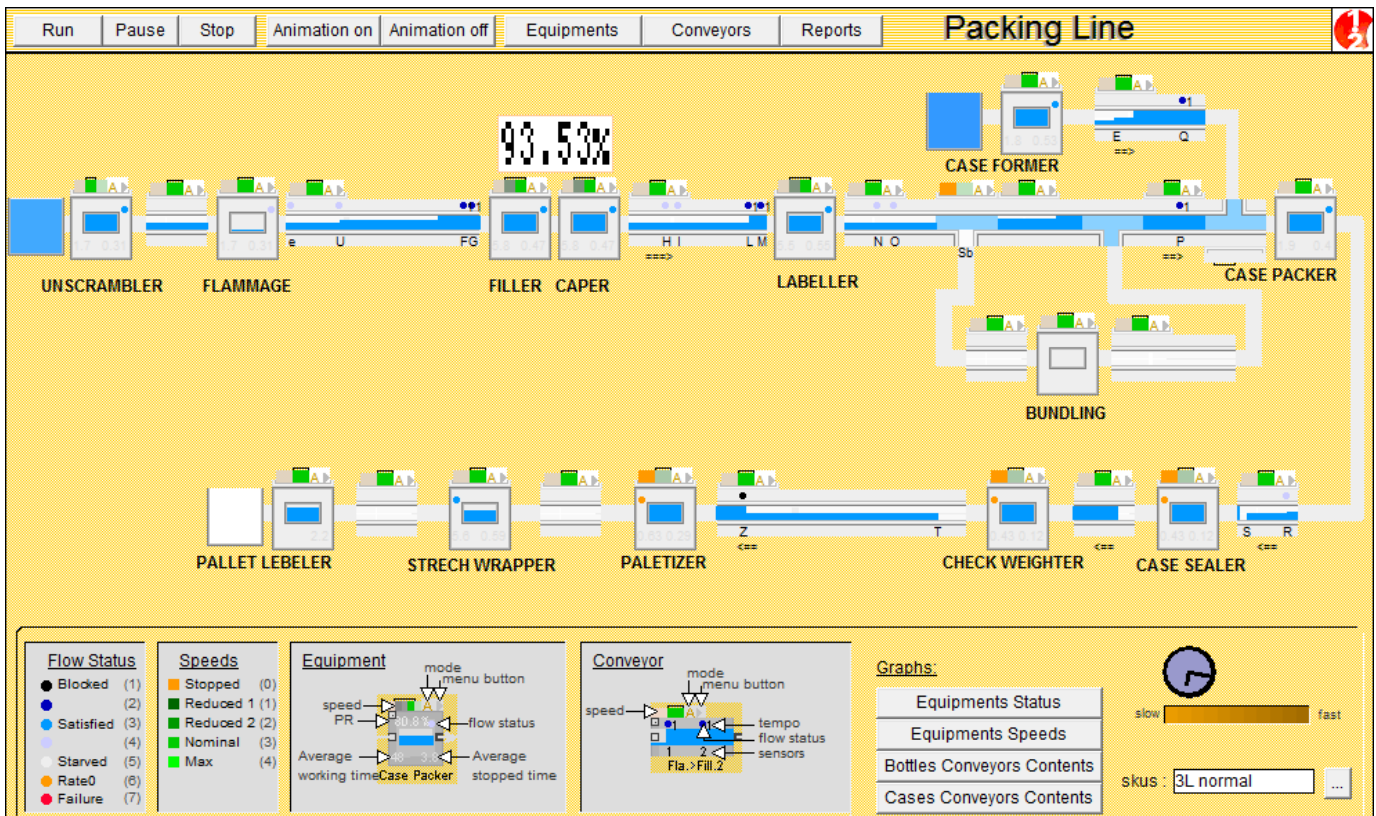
Run | Pause | Stop | Animation on | Animation off | Equipments | Conveyors | Reports

Packing Line

93.53%

CASE FORMER

E Q
==>

UNSCRAMBLER FLAMMAGE

e U FG

FILLER CAPER

H I L M
===>

LABELLER

N O

Sb

P
==>

CASE PACKER

BUNDLING

PALLET LEBELER

STRECH WRAPPER

PALETIZER

Z T
<==

CHECK WEIGHTER

<==

CASE SEALER

S R
<==

Flow Status
Blocked (1)
(2)
Satisfied (3)
(4)
Starved (5)
Rate0 (6)
Failure (7)

Speeds
Stopped (0)
Reduced 1 (1)
Reduced 2 (2)
Nominal (3)
Max (4)

Equipment
mode
menu button
speed
PR
flow status
Average working time
Case Packer
Average stopped time

Conveyor
mode
menu button
speed
tempo
flow status
sensors
1 2
Fla.>Fill.2

Graphs:
Equipments Status
Equipments Speeds
Bottles Conveyors Contents
Cases Conveyors Contents

slow fast

skus : 3L normal ...